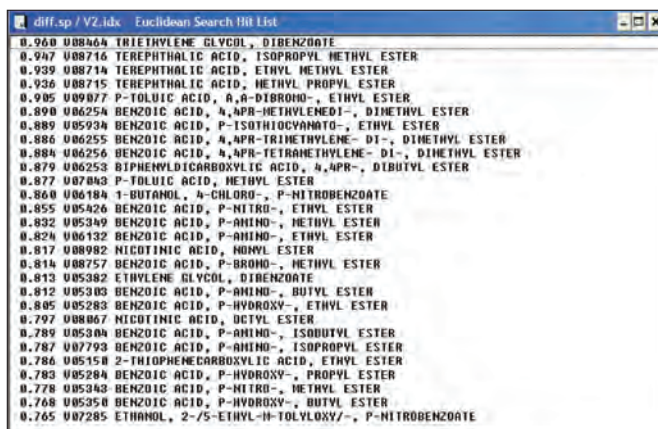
diff.sp / V2.idx   Euclidean Search Hit List

0.960 U08464 TRIETHYLENE GLYCOL, DIBENZOATE
0.947 U08716 TEREPHTHALIC ACID, ISOPROPYL METHYL ESTER
0.939 U08714 TEREPHTHALIC ACID, ETHYL METHYL ESTER
0.936 U08715 TEREPHTHALIC ACID, METHYL PROPYL ESTER
0.905 U09077 P-TOLUIC ACID, A,A-DIBROMO-, ETHYL ESTER
0.890 U06254 BENZOIC ACID, 4,4PR-METHYLENEDI-, DIMETHYL ESTER
0.889 U05934 BENZOIC ACID, P-ISOTHIOCYANATO-, ETHYL ESTER
0.886 U06255 BENZOIC ACID, 4,4PR-TRIMETHYLENE- DI-, DIMETHYL ESTER
0.884 U06256 BENZOIC ACID, 4,4PR-TETRAMETHYLENE- DI-, DIMETHYL ESTER
0.879 U06253 BIPHENYLDICARBOXYLIC ACID, 4,4PR-, DIBUTYL ESTER
0.877 U07043 P-TOLUIC ACID, METHYL ESTER
0.860 U06184 1-BUTANOL, 4-CHLORO-, P-NITROBENZOATE
0.826 U05426 BENZOIC ACID, P-NITRO-, ETHYL ESTER
0.832 U05349 BENZOIC ACID, P-AMINO-, METHYL ESTER
0.824 U06132 BENZOIC ACID, P-AMINO-, ETHYL ESTER
0.817 U08982 NICOTINIC ACID, NONYL ESTER
0.814 U08757 BENZOIC ACID, P-BROMO-, METHYL ESTER
0.813 U05382 ETHYLENE GLYCOL, DIBENZOATE
0.812 U05303 BENZOIC ACID, P-AMINO-, BUTYL ESTER
0.805 U05283 BENZOIC ACID, P-HYDROXY-, ETHYL ESTER
0.797 U08067 NICOTINIC ACID, OCTYL ESTER
0.789 U05304 BENZOIC ACID, P-AMINO-, ISOBUTYL ESTER
0.787 U07793 BENZOIC ACID, P-AMINO-, ISOPROPYL ESTER
0.786 U05150 2-THIOPHENECARBOXYLIC ACID, ETHYL ESTER
0.783 U05284 BENZOIC ACID, P-HYDROXY-, PROPYL ESTER
0.778 U05343 BENZOIC ACID, P-NITRO-, METHYL ESTER
0.768 U05350 BENZOIC ACID, P-HYDROXY-, BUTYL ESTER
0.765 U07285 ETHANOL, 2-/5-ETHYL-M-TOLYLOXY/-, P-NITROBENZOATE